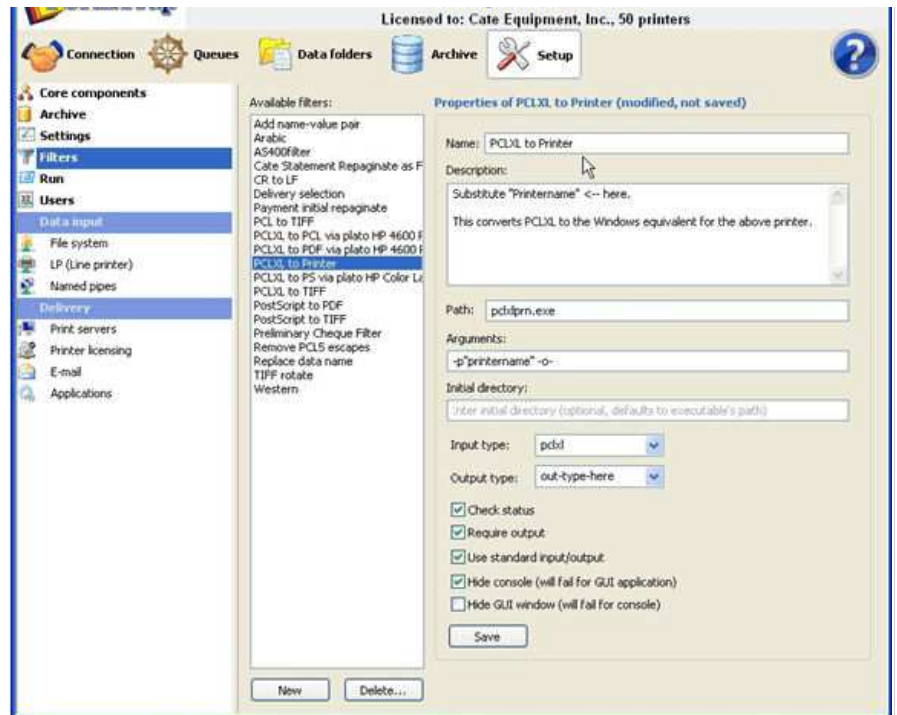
Licensed to: Cate Equipment, Inc., 50 printers

Connection
Queues
Data folders
Archive
Setup

Core components
Archive
Settings
Filters
Run
Users
Data input
File system
LP (Line printer)
Named pipes
Delivery
Print servers
Printer licensing
E-mail
Applications

Available filters:
Add name-value pair
Arabic
AS400filter
Cate Statement Repaginate as F
CR to LF
Delivery selection
Payment initial repaginate
PCL to TIFF
PCLXL to PCL via plato HP 4600 F
PCLXL to PDF via plato HP 4600 F
PCLXL to Printer
PCLXL to PS via plato HP Color La
PCLXL to TIFF
PostScript to PDF
PostScript to TIFF
Preliminary Cheque Filter
Remove PCL5 escapes
Replace data name
TIFF rotate
Western

New
Delete...

Properties of PCLXL to Printer (modified, not saved)

Name: PCLXL to Printer

Description:
Substitute "Printername" <-- here.

This converts PCLXL to the Windows equivalent for the above printer.

Path: pclxlprn.exe

Arguments:
-p"printername" -o-

Initial directory:
Enter initial directory (optional, defaults to executable's path)

Input type: pclxl

Output type: out-type-here

Check status
Require output
Use standard input/output
Hide console (will fail for GUI application)
Hide GUI window (will fail for console)

Save